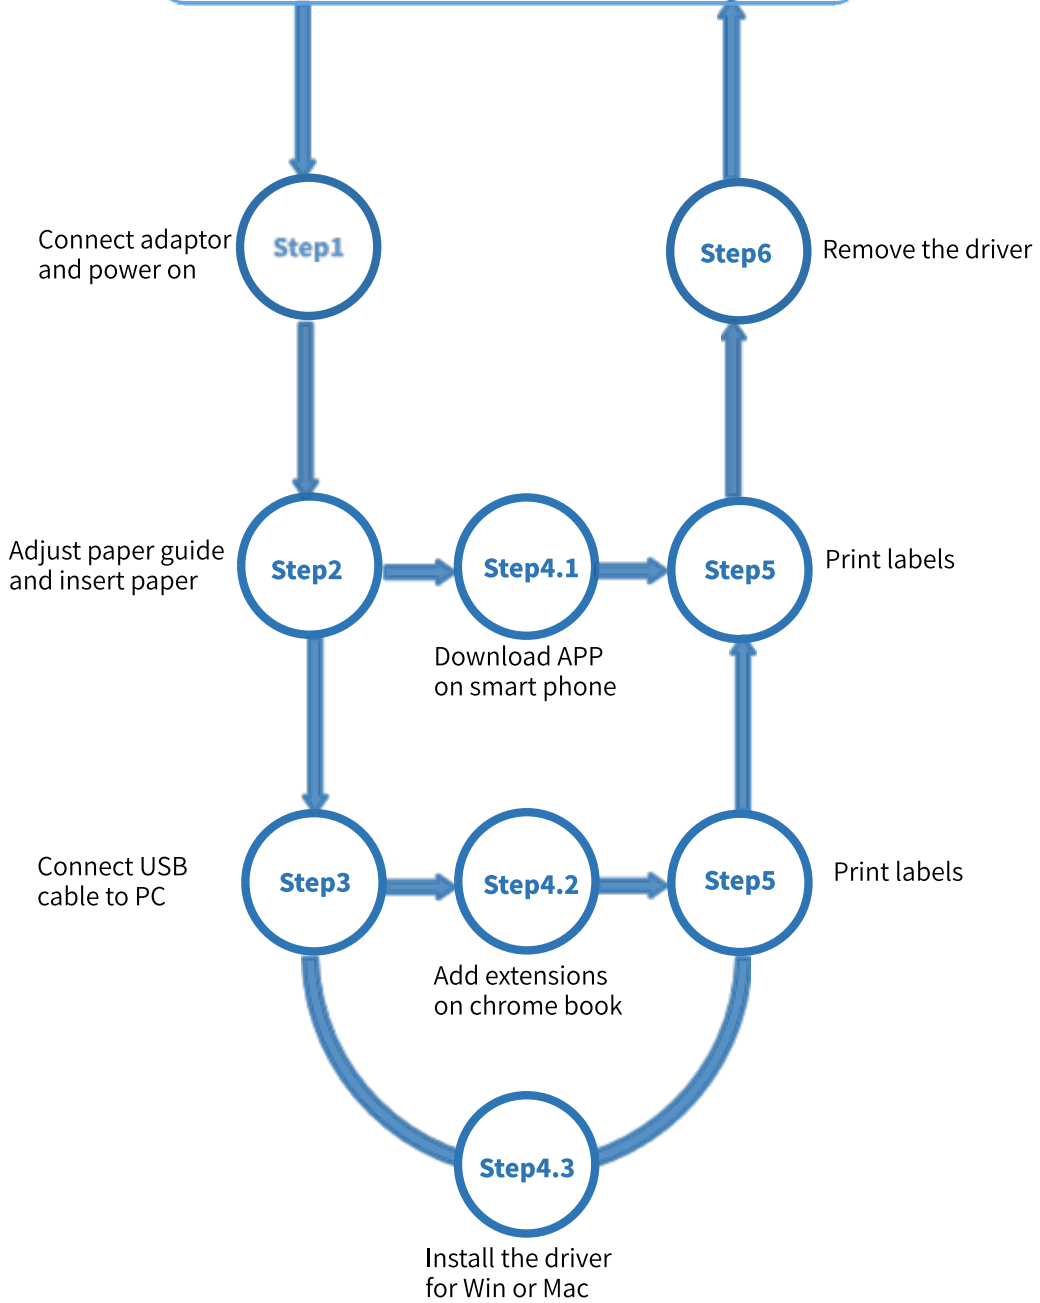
Connect adaptor and power on

Step1

Step6

Remove the driver

Adjust paper guide and insert paper

Step2

Step4.1

Step5

Print labels

Download APP on smart phone

Connect USB cable to PC

Step3

Step4.2

Step5

Print labels

Add extensions on chrome book

Step4.3

Install the driver for Win or Mac